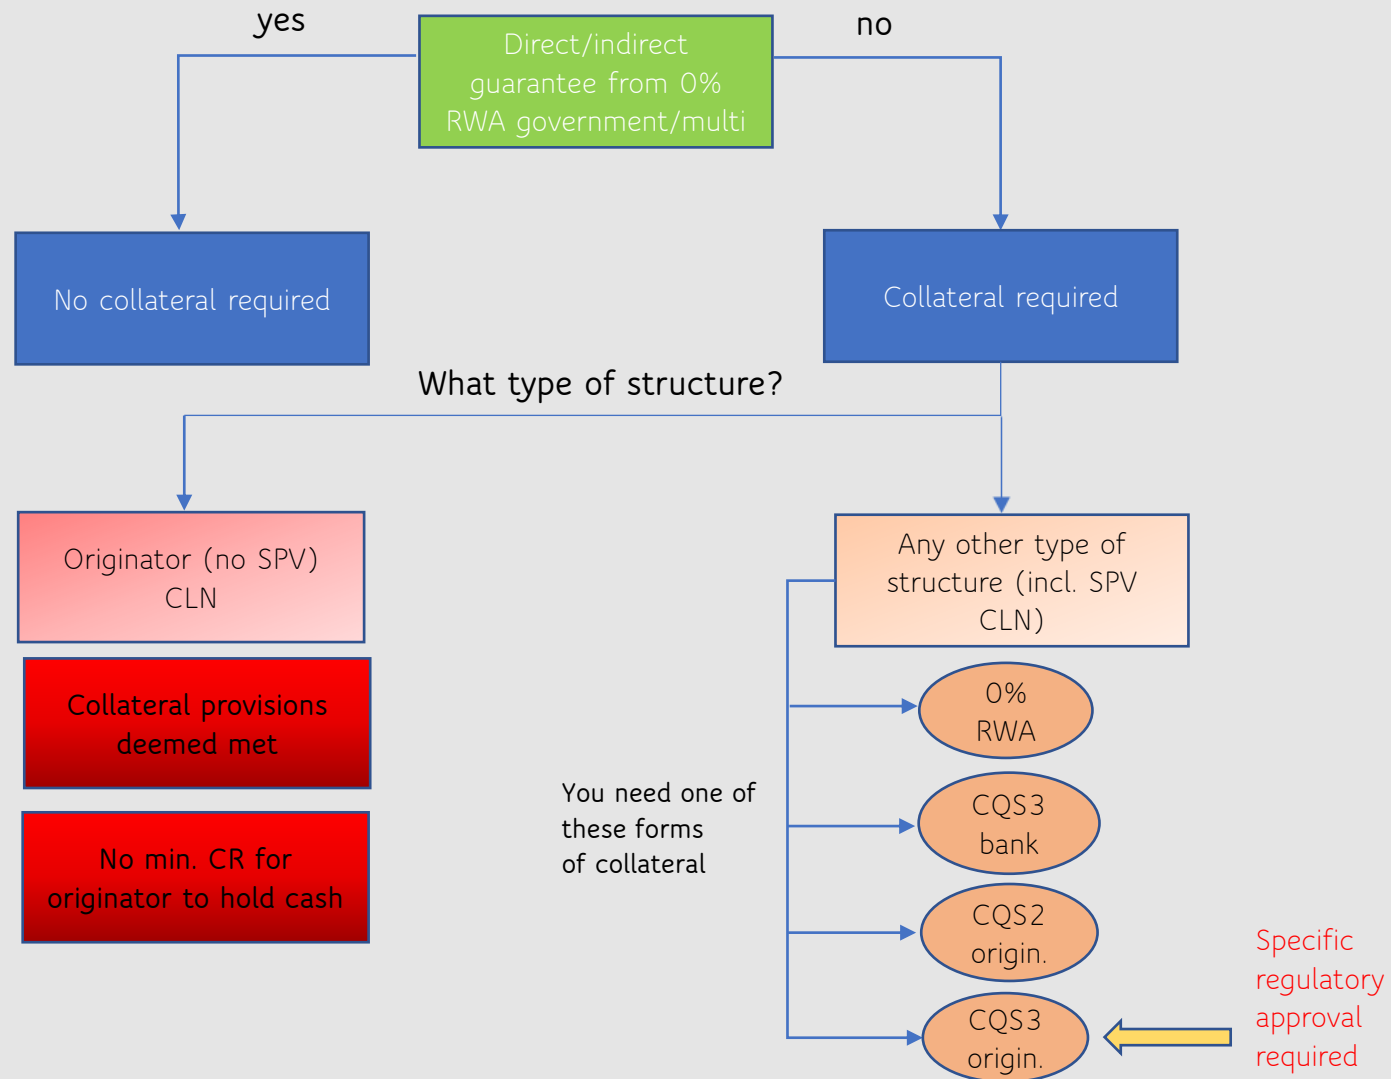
yes

Direct/indirect guarantee from 0% RWA government/multi

no

No collateral required

Collateral required

What type of structure?

Originator (no SPV) CLN

Collateral provisions deemed met

No min. CR for originator to hold cash

Any other type of structure (incl. SPV CLN)

You need one of these forms of collateral

0% RWA

CQS3 bank

CQS2 origin.

CQS3 origin.

Specific regulatory approval required